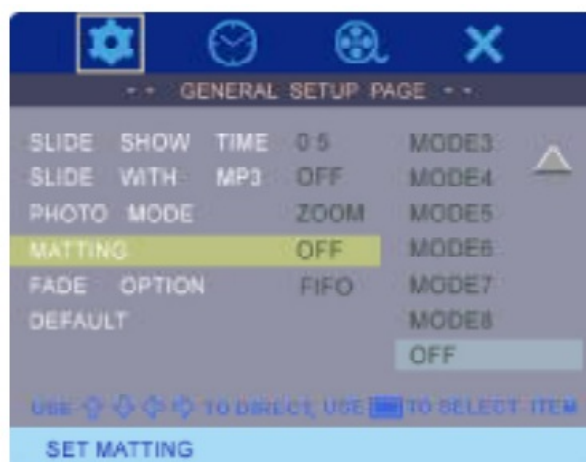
- - GENERAL SETUP PAGE - -

| | | |
|---|---|---|
| SLIDE SHOW TIME | 0 5 | MODE3 |
| SLIDE WITH MP3 | OFF | MODE4 |
| PHOTO MODE | ZOOM | MODE5 |
| MATTING | OFF | MODE6 |
| FADE OPTION | FIFO | MODE7 |
| DEFAULT | | MODE8 |
| | | OFF |

USE ⇧ ⇩ ⇦ ⇨ TO DIRECT, USE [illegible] TO SELECT ITEM

SET MATTING